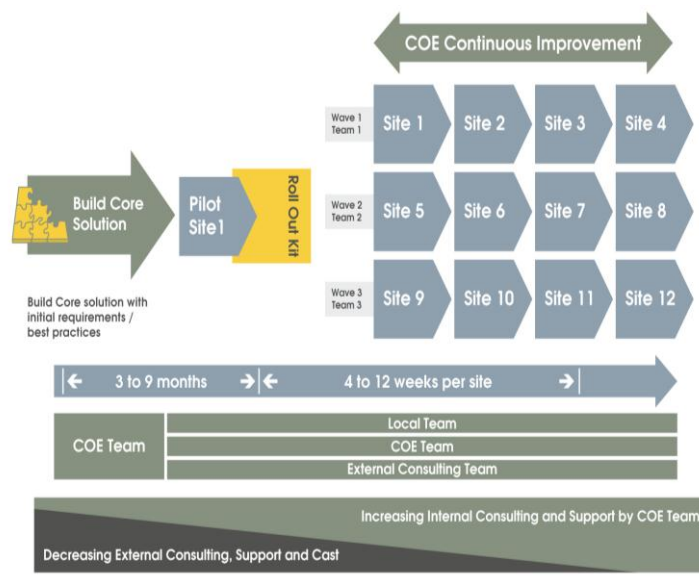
COE Continuous Improvement

Wave 1
Team 1

Site 1

Site 2

Site 3

Site 4

Build Core Solution

Pilot Site1

Roll Out Kit

Wave 2
Team 2

Site 5

Site 6

Site 7

Site 8

Wave 3
Team 3

Site 9

Site 10

Site 11

Site 12

Build Core solution with initial requirements / best practices

3 to 9 months

4 to 12 weeks per site

COE Team

Local Team

COE Team

External Consulting Team

Increasing Internal Consulting and Support by COE Team

Decreasing External Consulting, Support and Cost